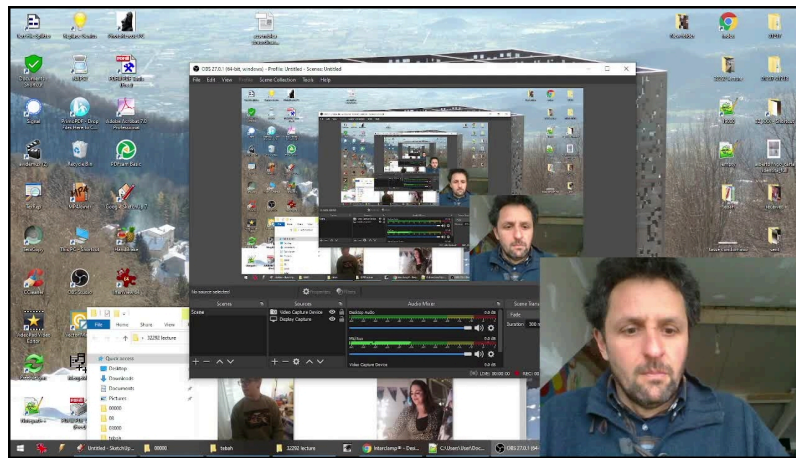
OBS 27.0.1 (64-bit, windows) - Profile: Untitled - Scenes: Untitled

File Edit View Profile Scene Collection Tools Help

No source selected

Properties Filters

Scenes

Scene

Sources

Video Capture Device

Display Capture

Audio Mixer

Desktop Audio

0.0 dB

Mic/Aux

0.0 dB

Video Capture Device

0.0 dB

Scene Transitions

Fade

Duration 300 ms

LIVE: 00:00:00 REC: 00:00:00

File Home Share View

32202 lecture

Quick access

Desktop

Downloads

Documents

Pictures

00000

06

00000

tobah

Untitled - Sketchily...

00000

tobah

32202 lecture

Interclamp

C:\Users\User\Doc...

OBS 27.0.1 (64...